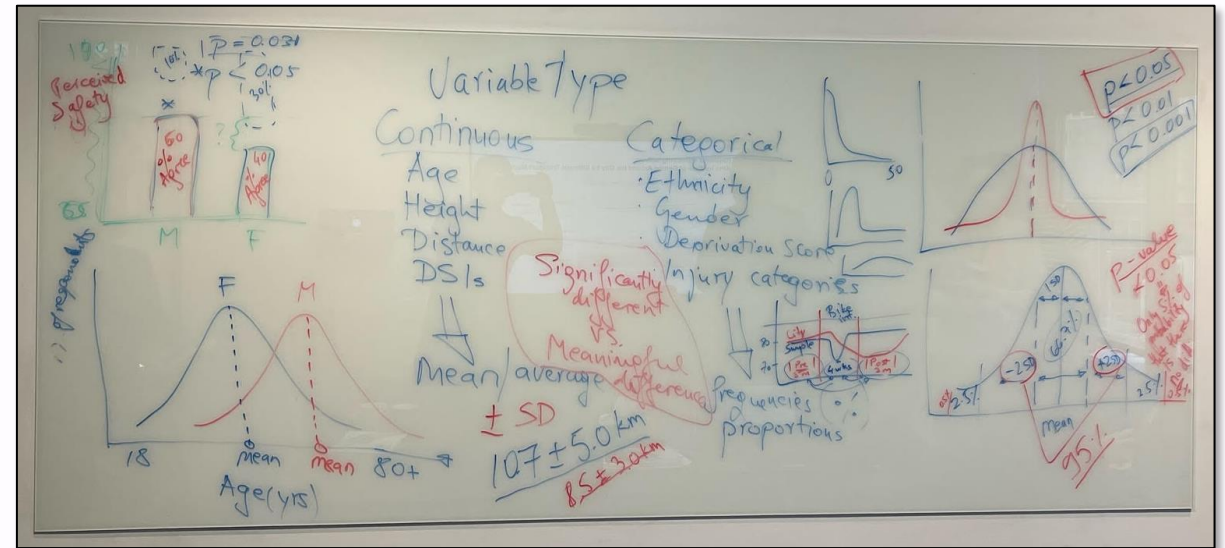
100
10% $P = 0.031$
$*p < 0.05$
20%
Perceived Safety
*
?
50 % Agree
40 % Agree
65
M F

Variable Type
Continuous
Age
Height
Distance
DSIs

Categorical
· Ethnicity
· Gender
· Deprivation Score
· Injury categories

Significantly different
VS.
Meaningful difference

Mean/average
± SD
107 ± 5.0km
8.5 ± 3.0km

Frequencies
Proportions

0 50

City Sample
Bike
80
70
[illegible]
6wks
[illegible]

$p<0.05$
$p<0.01$
$p<0.001$

P-value
$<0.05$
Only 5% of probability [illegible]

1SD
68%
-2SD
+2SD
2.5%
2.5%
mean
95%

frequency
F
M
18
mean
mean
80+
Age(yrs)